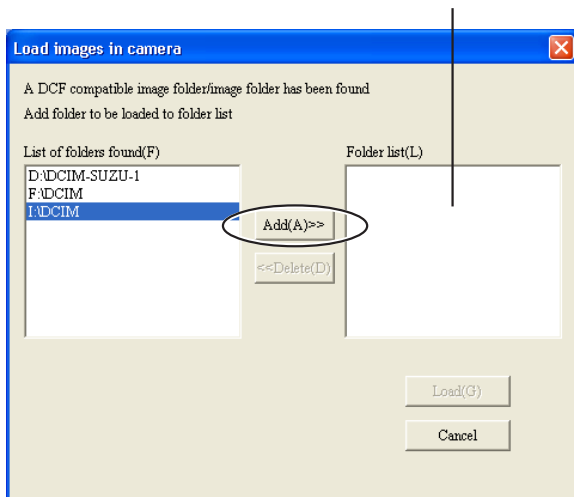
Load images in camera

A DCF compatible image folder/image folder has been found

Add folder to be loaded to folder list

List of folders found(F)

D:\DCIM-SUZU-1
F:\DCIM
I:\DCIM

Add(A)>>

<<Delete(D)

Folder list(L)

Load(G)

Cancel